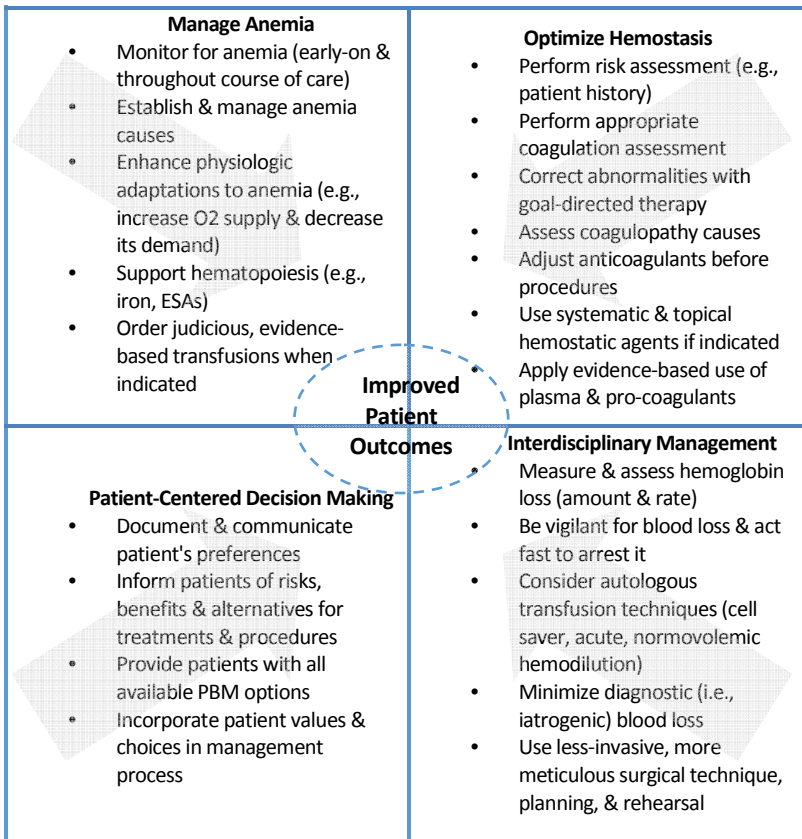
**Manage Anemia**

- Monitor for anemia (early-on & throughout course of care)
- Establish & manage anemia causes
- Enhance physiologic adaptations to anemia (e.g., increase O2 supply & decrease its demand)
- Support hematopoiesis (e.g., iron, ESAs)
- Order judicious, evidence-based transfusions when indicated

**Optimize Hemostasis**

- Perform risk assessment (e.g., patient history)
- Perform appropriate coagulation assessment
- Correct abnormalities with goal-directed therapy
- Assess coagulopathy causes
- Adjust anticoagulants before procedures
- Use systematic & topical hemostatic agents if indicated
- Apply evidence-based use of plasma & pro-coagulants

**Improved Patient Outcomes**

**Patient-Centered Decision Making**

- Document & communicate patient's preferences
- Inform patients of risks, benefits & alternatives for treatments & procedures
- Provide patients with all available PBM options
- Incorporate patient values & choices in management process

**Interdisciplinary Management**

- Measure & assess hemoglobin loss (amount & rate)
- Be vigilant for blood loss & act fast to arrest it
- Consider autologous transfusion techniques (cell saver, acute, normovolemic hemodilution)
- Minimize diagnostic (i.e., iatrogenic) blood loss
- Use less-invasive, more meticulous surgical technique, planning, & rehearsal